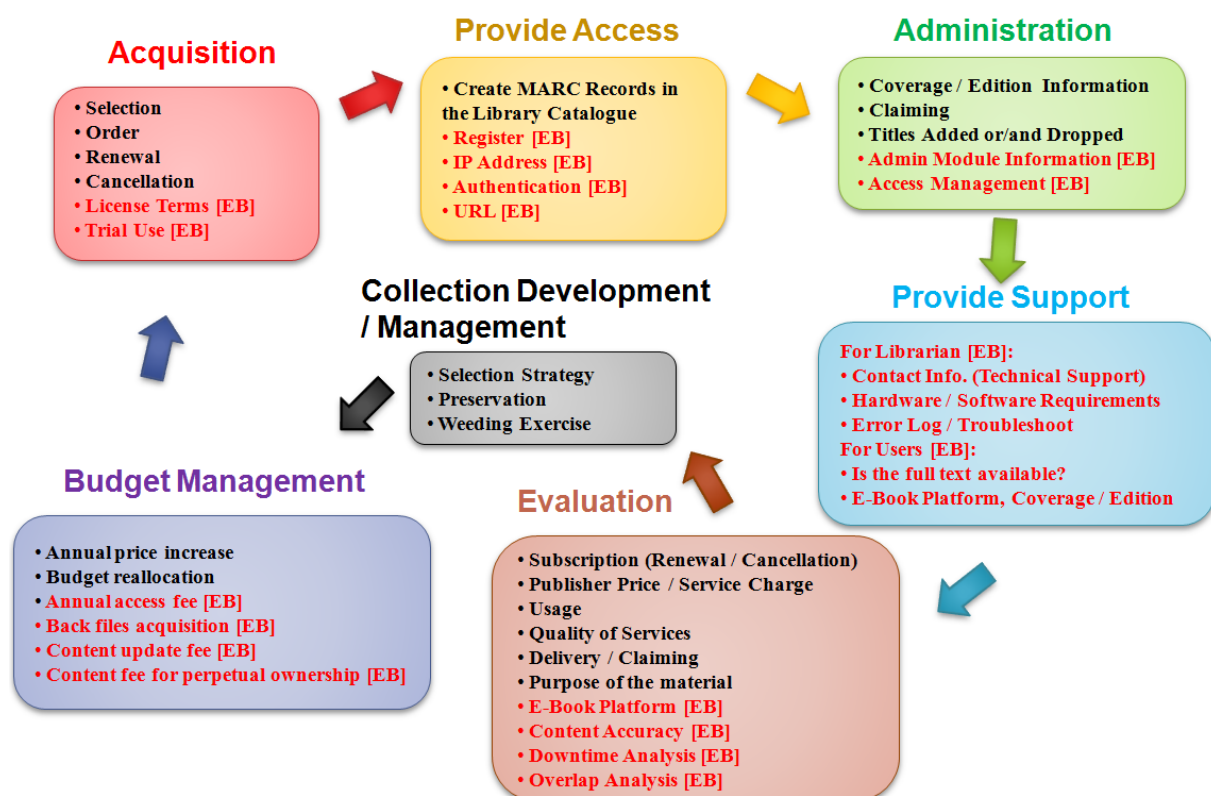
Acquisition

• Selection
• Order
• Renewal
• Cancellation
• License Terms [EB]
• Trial Use [EB]

Provide Access

• Create MARC Records in the Library Catalogue
• Register [EB]
• IP Address [EB]
• Authentication [EB]
• URL [EB]

Administration

• Coverage / Edition Information
• Claiming
• Titles Added or/and Dropped
• Admin Module Information [EB]
• Access Management [EB]

Provide Support

For Librarian [EB]:
• Contact Info. (Technical Support)
• Hardware / Software Requirements
• Error Log / Troubleshoot
For Users [EB]:
• Is the full text available?
• E-Book Platform, Coverage / Edition

Evaluation

• Subscription (Renewal / Cancellation)
• Publisher Price / Service Charge
• Usage
• Quality of Services
• Delivery / Claiming
• Purpose of the material
• E-Book Platform [EB]
• Content Accuracy [EB]
• Downtime Analysis [EB]
• Overlap Analysis [EB]

Budget Management

• Annual price increase
• Budget reallocation
• Annual access fee [EB]
• Back files acquisition [EB]
• Content update fee [EB]
• Content fee for perpetual ownership [EB]

Collection Development / Management

• Selection Strategy
• Preservation
• Weeding Exercise